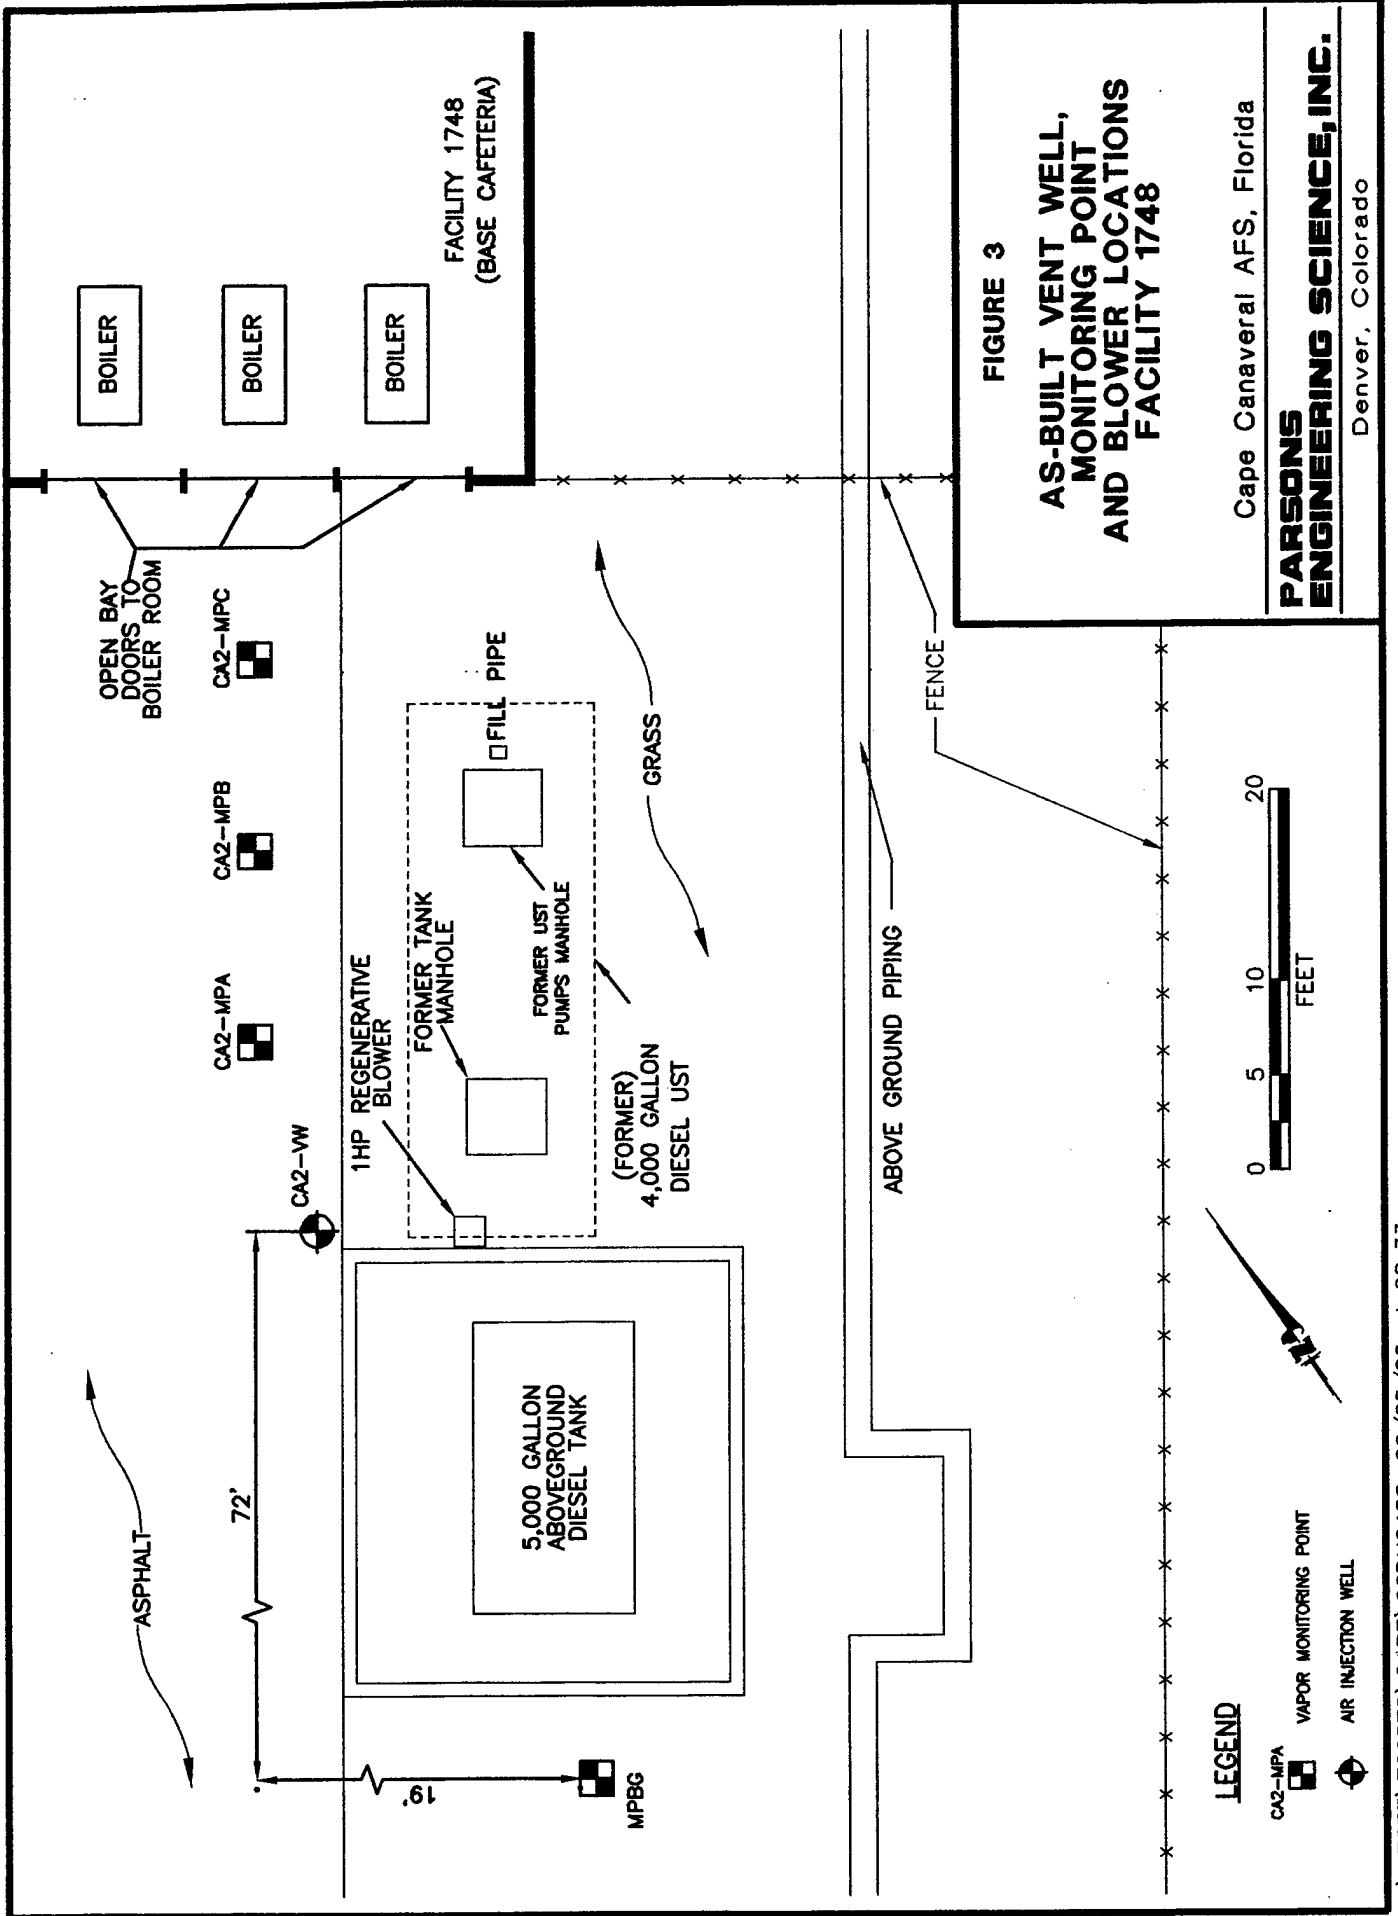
FIGURE 3

AS-BUILT VENT WELL, MONITORING POINT AND BLOWER LOCATIONS FACILITY 1748

Cape Canaveral AFS, Florida

PARSONS ENGINEERING SCIENCE, INC.

Denver, Colorado

FACILITY 1748
(BASE CAFETERIA)

BOILER

BOILER

BOILER

OPEN BAY DOORS TO BOILER ROOM

CA2-MPC

CA2-MPB

CA2-MPA

CA2-VW

1HP REGENERATIVE BLOWER

FORMER TANK MANHOLE

FORMER UST PUMPS MANHOLE

FILL PIPE

(FORMER) 4,000 GALLON DIESEL UST

GRASS

ASPHALT

72'

19'

MPBG

5,000 GALLON ABOVEGROUND DIESEL TANK

ABOVE GROUND PIPING

FENCE

0 5 10 20
FEET

LEGEND

CA2-MPA VAPOR MONITORING POINT

AIR INJECTION WELL

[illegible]